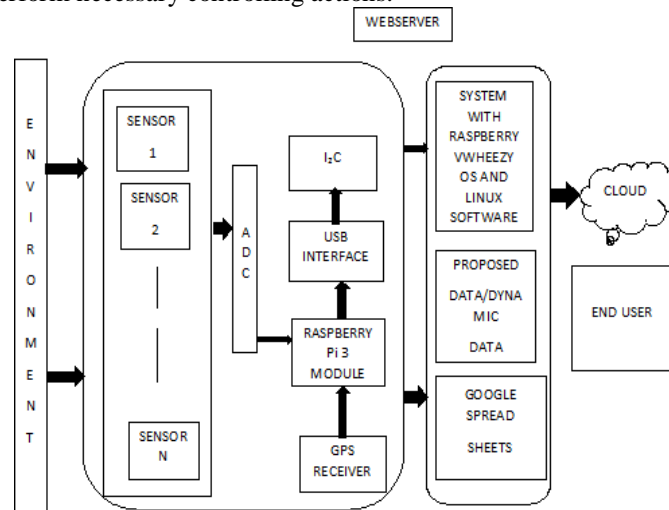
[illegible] necessary controlling actions.

WEBSERVER

E N V I R O N M E N T

SENSOR 1

SENSOR 2

SENSOR N

A D C

$I_2C$

USB INTERFACE

RASPBERRY Pi 3 MODULE

GPS RECEIVER

SYSTEM WITH RASPBERRY VWHEEZY OS AND LINUX SOFTWARE

PROPOSED DATA/DYNAMIC DATA

GOOGLE SPREAD SHEETS

CLOUD

END USER